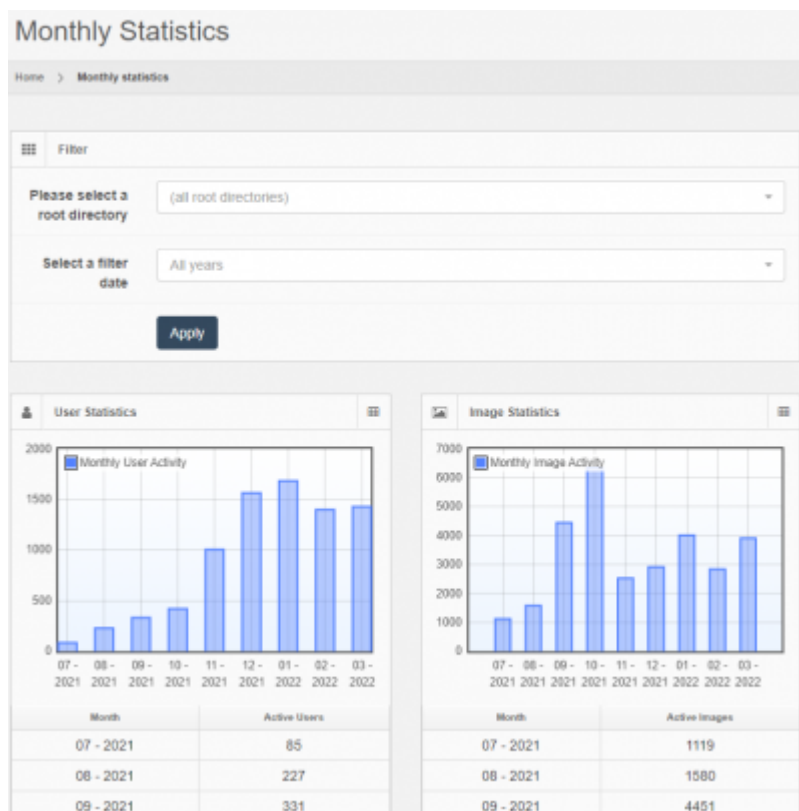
Monthly Statistics

Home > Monthly statistics

Filter

Please select a root directory
(all root directories)

Select a filter date
All years

Apply

User Statistics

2000
1500
1000
500
0

Monthly User Activity

07 - 2021
08 - 2021
09 - 2021
10 - 2021
11 - 2021
12 - 2021
01 - 2022
02 - 2022
03 - 2022

| Month | Active Users |
|---|---|
| 07 - 2021 | 85 |
| 08 - 2021 | 227 |
| 09 - 2021 | 331 |

Image Statistics

7000
6000
5000
4000
3000
2000
1000
0

Monthly Image Activity

07 - 2021
08 - 2021
09 - 2021
10 - 2021
11 - 2021
12 - 2021
01 - 2022
02 - 2022
03 - 2022

| Month | Active Images |
|---|---|
| 07 - 2021 | 1119 |
| 08 - 2021 | 1580 |
| 09 - 2021 | 4451 |